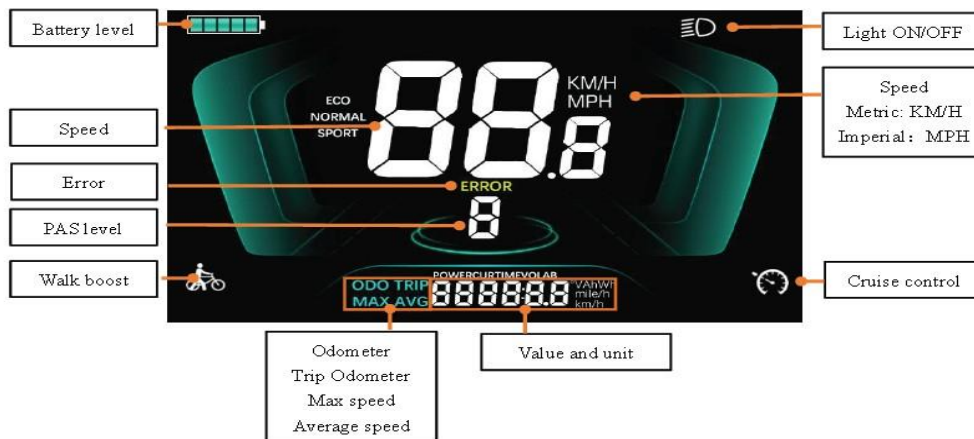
Battery level

Light ON/OFF

KM/H
MPH

Speed
Metric: KM/H
Imperial: MPH

ECO
NORMAL
SPORT

88.8

Speed

Error

ERROR

8

PAS level

Walk boost

POWERCURTIMEVOLAB

ODO TRIP
MAX AVG

88888.8

VAhWh
mile/h
km/h

Cruise control

Odometer
Trip Odometer
Max speed
Average speed

Value and unit